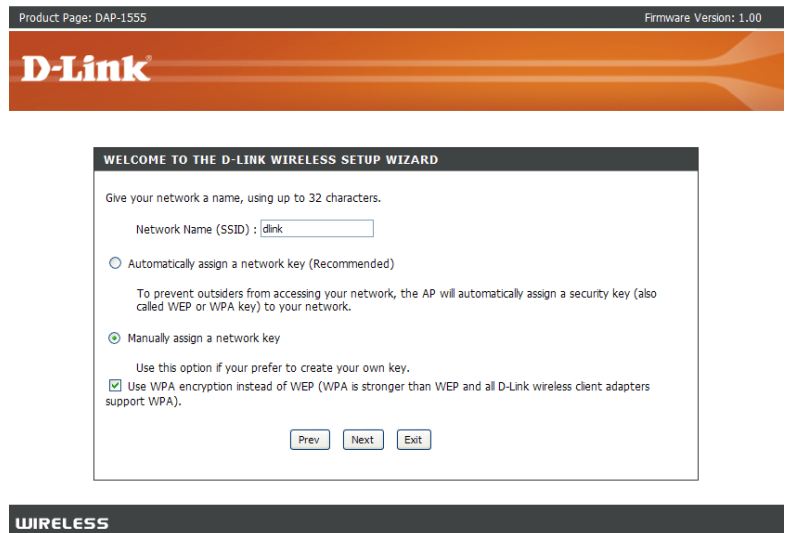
Product Page: DAP-1555

Firmware Version: 1.00

D-Link

WELCOME TO THE D-LINK WIRELESS SETUP WIZARD

Give your network a name, using up to 32 characters.

Network Name (SSID) : dlink

Automatically assign a network key (Recommended)

To prevent outsiders from accessing your network, the AP will automatically assign a security key (also called WEP or WPA key) to your network.

Manually assign a network key

Use this option if your prefer to create your own key.

Use WPA encryption instead of WEP (WPA is stronger than WEP and all D-Link wireless client adapters support WPA).

Prev Next Exit

WIRELESS